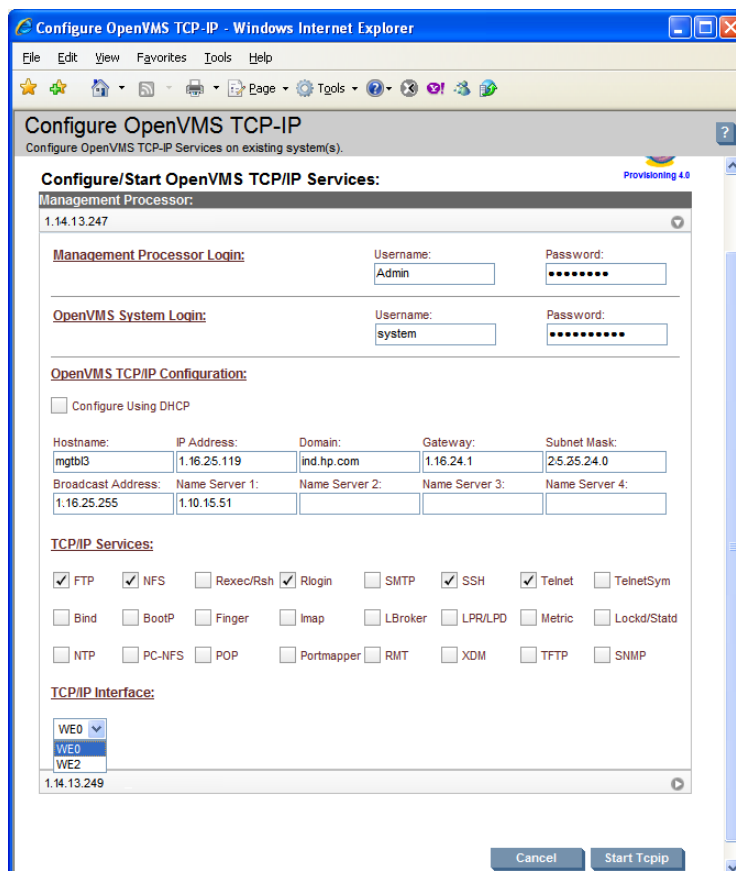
Configure OpenVMS TCP-IP - Windows Internet Explorer

File Edit View Favorites Tools Help

Page Tools

Configure OpenVMS TCP-IP
Configure OpenVMS TCP-IP Services on existing system(s).

?

Provisioning 4.0

Configure/Start OpenVMS TCP/IP Services:

Management Processor:
1.14.13.247

Management Processor Login:
Username: Admin
Password: ••••••••

OpenVMS System Login:
Username: system
Password: ••••••••••

OpenVMS TCP/IP Configuration:

Configure Using DHCP

| Hostname: | IP Address: | Domain: | Gateway: | Subnet Mask: |
|---|---|---|---|---|
| mgtbl3 | 1.16.25.119 | ind.hp.com | 1.16.24.1 | 2-5.25.24.0 |
| Broadcast Address: | Name Server 1: | Name Server 2: | Name Server 3: | Name Server 4: |
| 1.16.25.255 | 1.10.15.51 | | | |

TCP/IP Services:

FTP NFS Rexec/Rsh Rlogin SMTP SSH Telnet TelnetSym
Bind BootP Finger Imap LBroker LPR/LPD Metric Lockd/Statd
NTP PC-NFS POP Portmapper RMT XDM TFTP SNMP

TCP/IP Interface:

WE0
WE0
WE2

1.14.13.249

Cancel Start Tcpip